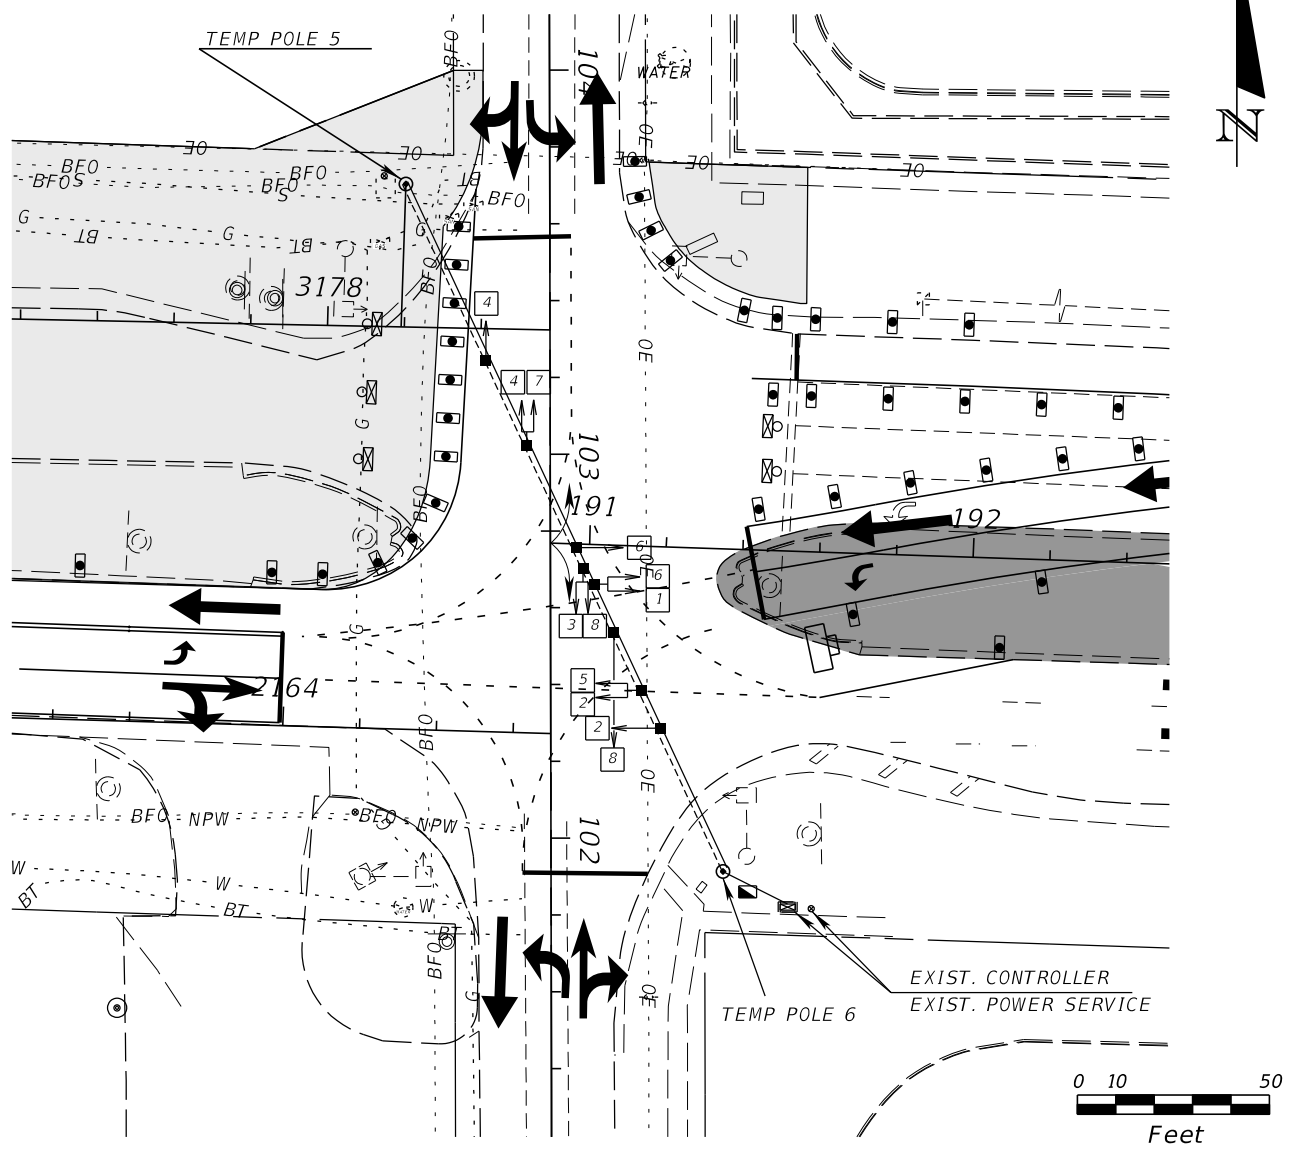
TEMP POLE 5
BFO
104
WATER
N
OE
OE
OE
OE
BFO
BFOS
BFO
BFS
G
BT
G
BT
BFO
3178
G
4
4
7
OE
G
103
BFO
191
192
6
6
1
3
8
G
164
5
2
2
8
BFO
OE
BFO
NPW
BFO
NPW
102
W
W
BT
BT
W
BFO
BT
G
OE
EXIST. CONTROLLER
EXIST. POWER SERVICE
TEMP POLE 6
0
10
50
Feet